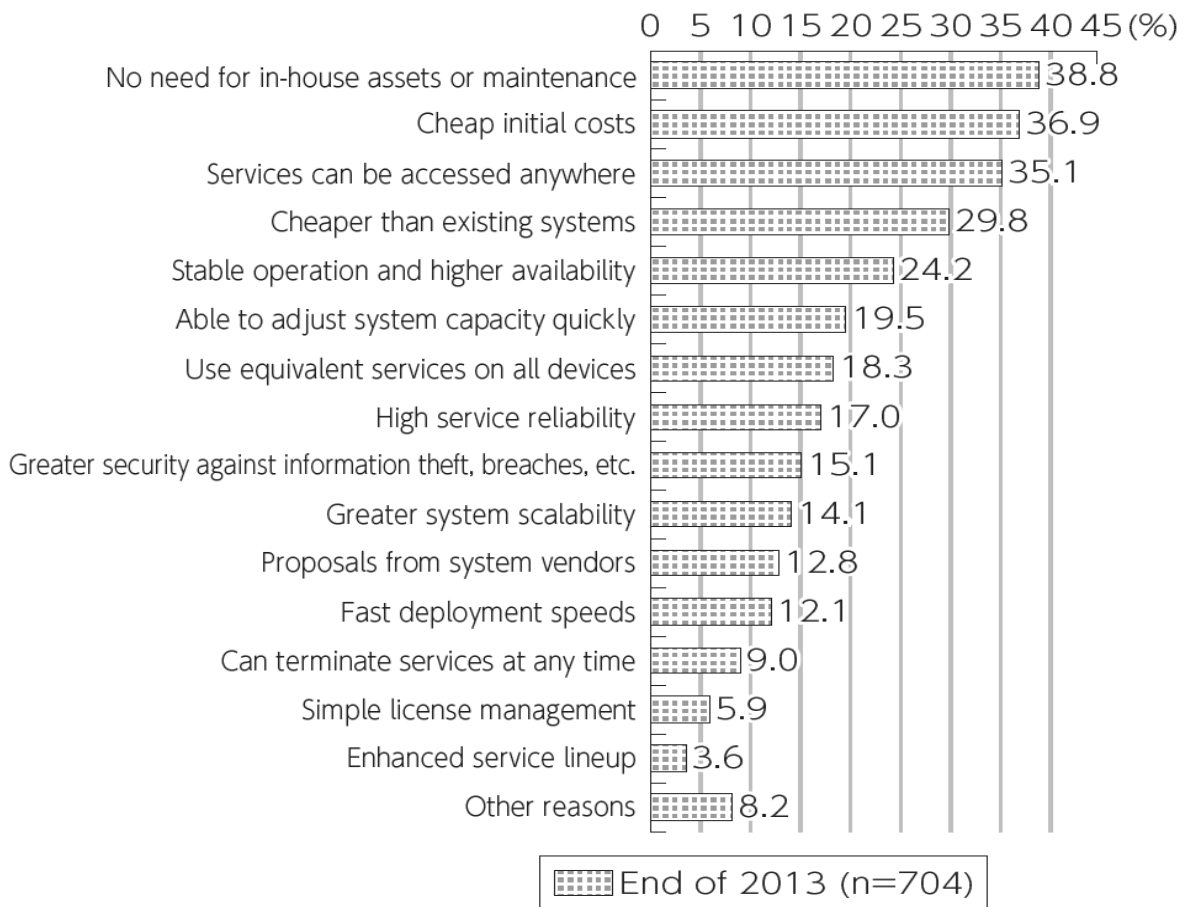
0 5 10 15 20 25 30 35 40 45 (%)

No need for in-house assets or maintenance 38.8
Cheap initial costs 36.9
Services can be accessed anywhere 35.1
Cheaper than existing systems 29.8
Stable operation and higher availability 24.2
Able to adjust system capacity quickly 19.5
Use equivalent services on all devices 18.3
High service reliability 17.0
Greater security against information theft, breaches, etc. 15.1
Greater system scalability 14.1
Proposals from system vendors 12.8
Fast deployment speeds 12.1
Can terminate services at any time 9.0
Simple license management 5.9
Enhanced service lineup 3.6
Other reasons 8.2

End of 2013 (n=704)